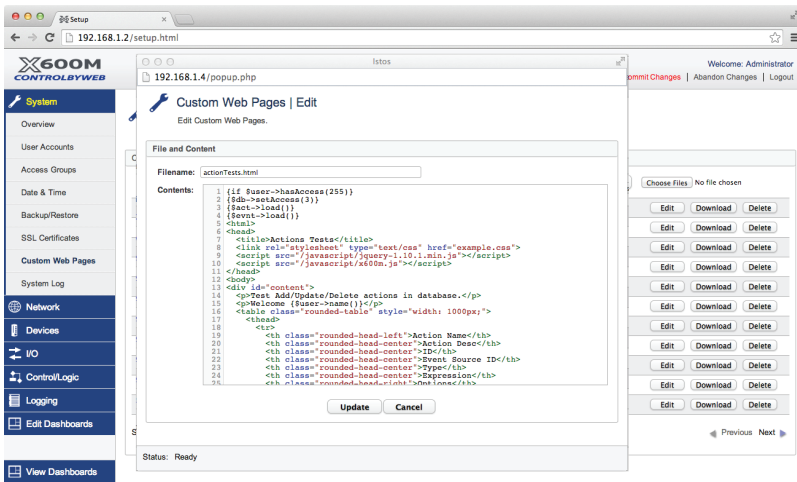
Setup

192.168.1.2/setup.html

X600M
CONTROLBYWEB

Welcome: Administrator
Commit Changes | Abandon Changes | Logout

System
Overview
User Accounts
Access Groups
Date & Time
Backup/Restore
SSL Certificates
Custom Web Pages
System Log
Network
Devices
I/O
Control/Logic
Logging
Edit Dashboards
View Dashboards

Istos
192.168.1.4/popup.php

Custom Web Pages | Edit
Edit Custom Web Pages.

File and Content

Filename: actionTests.html

Contents:
1 {if $user->hasAccess(255)}
2 {$db->setAccess(3)}
3 {$act->load()}
4 {$evnt->load()}
5 <html>
6 <head>
7 <title>Actions Tests</title>
8 <link rel="stylesheet" type="text/css" href="example.css">
9 <script src="/javascript/jquery-1.10.1.min.js"></script>
10 <script src="/javascript/x600m.js"></script>
11 </head>
12 <body>
13 <div id="content">
14 <p>Test Add/Update/Delete actions in database.</p>
15 <p>Welcome {$user->name()}</p>
16 <table class="rounded-table" style="width: 1000px;">
17 <thead>
18 <tr>
19 <th class="rounded-head-left">Action Name</th>
20 <th class="rounded-head-center">Action Desc</th>
21 <th class="rounded-head-center">ID</th>
22 <th class="rounded-head-center">Event Source ID</th>
23 <th class="rounded-head-center">Type</th>
24 <th class="rounded-head-center">Expression</th>
25 <th class="rounded-head-right">Options</th>

Update Cancel

Status: Ready

Choose Files No file chosen

Edit Download Delete
Edit Download Delete
Edit Download Delete
Edit Download Delete
Edit Download Delete
Edit Download Delete
Edit Download Delete
Edit Download Delete
Edit Download Delete
Edit Download Delete
Edit Download Delete

Previous Next